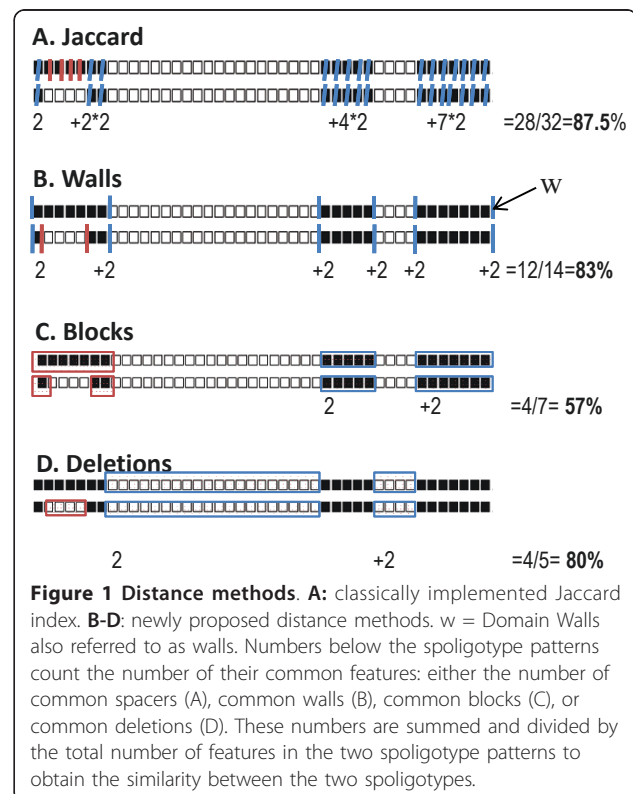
A. Jaccard

2 +2*2 +4*2 +7*2 =28/32=**87.5**%

B. Walls

w

2 +2 +2 +2 +2 +2 =12/14=**83%**

C. Blocks

2 +2 =4/7= **57%**

D. Deletions

2 +2 =4/5= **80%**

**Figure 1 Distance methods**. **A:** classically implemented Jaccard index. **B-D**: newly proposed distance methods. w = Domain Walls also referred to as walls. Numbers below the spoligotype patterns count the number of their common features: either the number of common spacers (A), common walls (B), common blocks (C), or common deletions (D). These numbers are summed and divided by the total number of features in the two spoligotype patterns to obtain the similarity between the two spoligotypes.